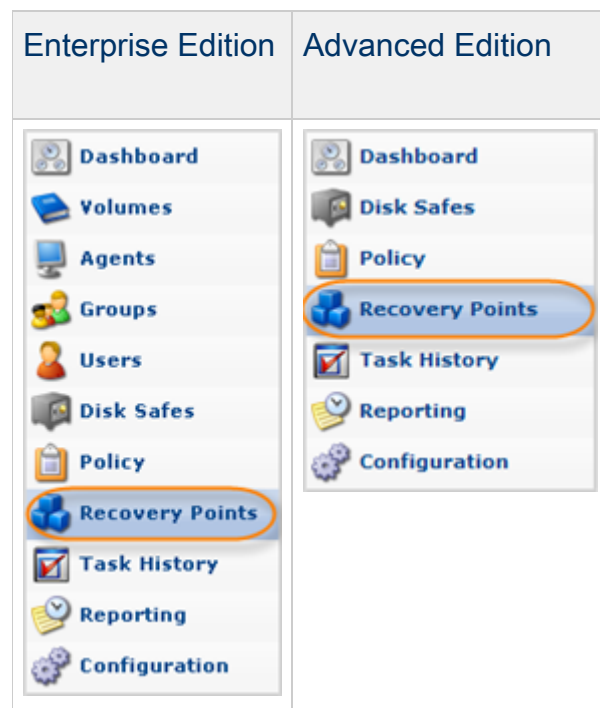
| Enterprise Edition | Advanced Edition |
|---|---|
| Dashboard<br>Volumes<br>Agents<br>Groups<br>Users<br>Disk Safes<br>Policy<br>Recovery Points<br>Task History<br>Reporting<br>Configuration | Dashboard<br>Disk Safes<br>Policy<br>Recovery Points<br>Task History<br>Reporting<br>Configuration |